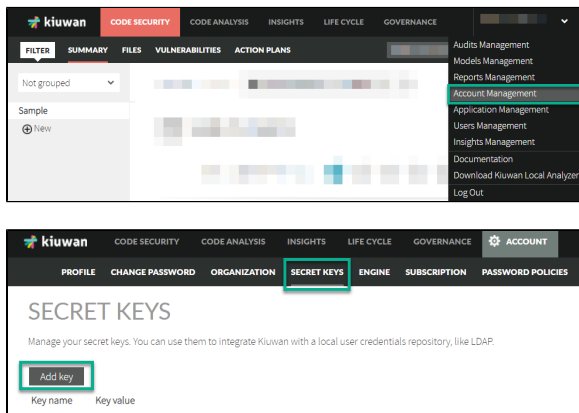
kiuwan CODE SECURITY CODE ANALYSIS INSIGHTS LIFE CYCLE GOVERNANCE

FILTER SUMMARY FILES VULNERABILITIES ACTION PLANS

Not grouped

Sample

New

Audits Management
Models Management
Reports Management
Account Management
Application Management
Users Management
Insights Management
Documentation
Download Kiuwan Local Analyzer
Log Out

kiuwan CODE SECURITY CODE ANALYSIS INSIGHTS LIFE CYCLE GOVERNANCE ACCOUNT

PROFILE CHANGE PASSWORD ORGANIZATION SECRET KEYS ENGINE SUBSCRIPTION PASSWORD POLICIES

SECRET KEYS

Manage your secret keys. You can use them to integrate Kiuwan with a local user credentials repository, like LDAP.

Add key

Key name Key value